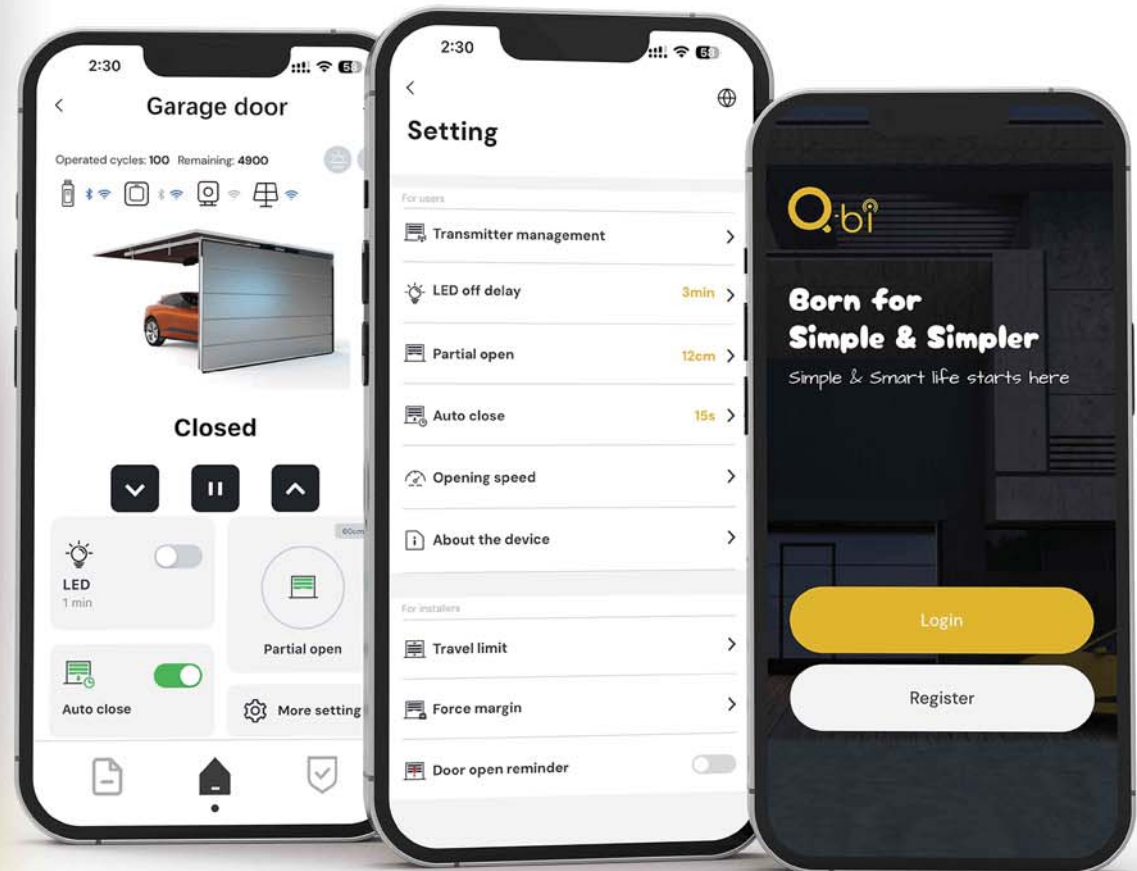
2:30

Garage door

Operated cycles: 100 Remaining: 4900

Closed

LED
1 min

Partial open

Auto close

More setting

2:30

Setting

For users

Transmitter management

LED off delay 3min

Partial open 12cm

Auto close 15s

Opening speed

About the device

For installers

Travel limit

Force margin

Door open reminder

Q-bi

Born for
Simple & Simpler

Simple & Smart life starts here

Login

Register